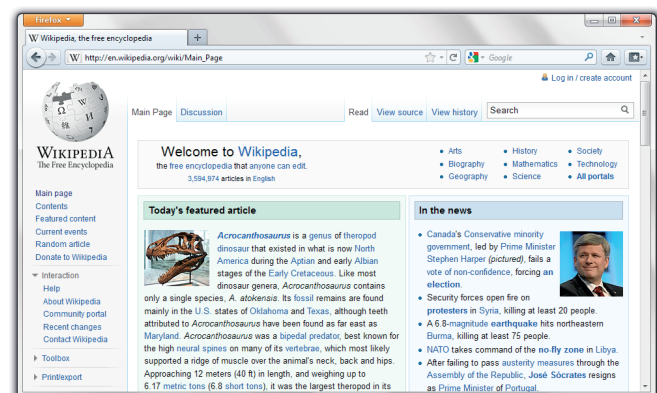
Firefox

Wikipedia, the free encyclopedia +

http://en.wikipedia.org/wiki/Main_Page

Google

Log in / create account

WIKIPEDIA
The Free Encyclopedia

Main Page Discussion Read View source View history Search

Welcome to Wikipedia,
the free encyclopedia that anyone can edit.
3,594,974 articles in English

• Arts
• Biography
• Geography
• History
• Mathematics
• Science
• Society
• Technology
• All portals

Main page
Contents
Featured content
Current events
Random article
Donate to Wikipedia

Interaction
Help
About Wikipedia
Community portal
Recent changes
Contact Wikipedia

Toolbox

Print/export

Today's featured article

Acrocanthosaurus is a genus of theropod dinosaur that existed in what is now North America during the Aptian and early Albian stages of the Early Cretaceous. Like most dinosaur genera, Acrocanthosaurus contains only a single species, A. atokensis. Its fossil remains are found mainly in the U.S. states of Oklahoma and Texas, although teeth attributed to Acrocanthosaurus have been found as far east as Maryland. Acrocanthosaurus was a bipedal predator, best known for the high neural spines on many of its vertebrae, which most likely supported a ridge of muscle over the animal's neck, back and hips. Approaching 12 meters (40 ft) in length, and weighing up to 6.17 metric tons (6.8 short tons), it was the largest theropod in its

In the news

• Canada's Conservative minority government, led by Prime Minister Stephen Harper (pictured), fails a vote of non-confidence, forcing an election.
• Security forces open fire on protesters in Syria, killing at least 20 people.
• A 6.8-magnitude earthquake hits northeastern Burma, killing at least 75 people.
• NATO takes command of the no-fly zone in Libya.
• After failing to pass austerity measures through the Assembly of the Republic, José Sócrates resigns as Prime Minister of Portugal.